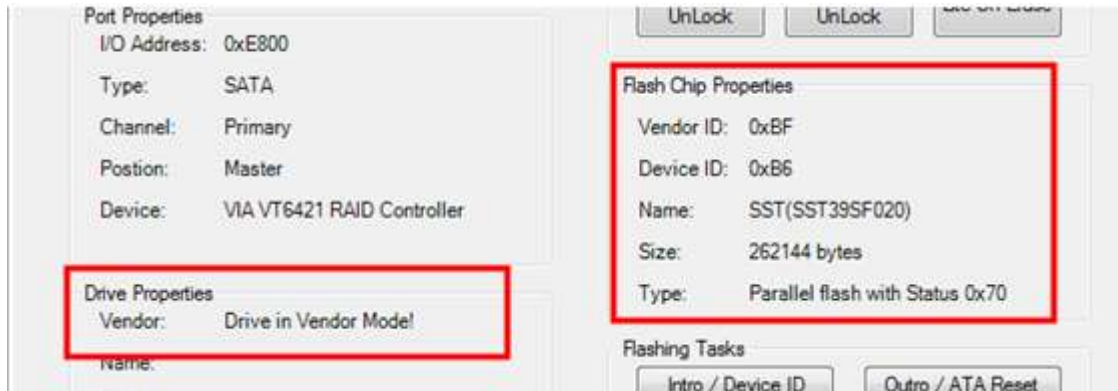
Port Properties

I/O Address: 0xE800

Type: SATA

Channel: Primary

Postion: Master

Device: VIA VT6421 RAID Controller

Drive Properties

Vendor: Drive in Vendor Mode!

Name:

UnLock

UnLock

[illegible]

Flash Chip Properties

Vendor ID: 0xBF

Device ID: 0xB6

Name: SST(SST39SF020)

Size: 262144 bytes

Type: Parallel flash with Status 0x70

Flashing Tasks

Intro / Device ID

Outro / ATA Reset